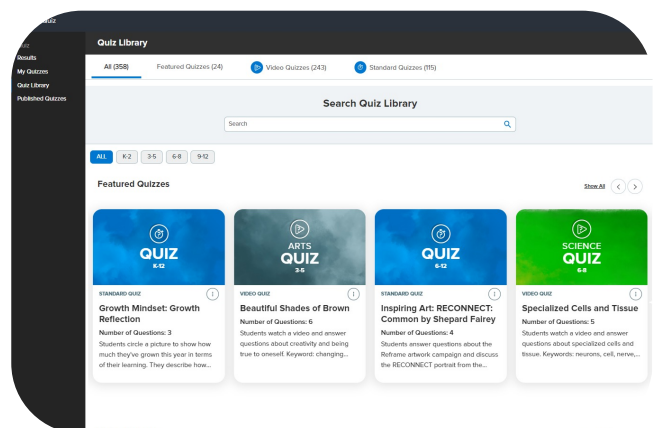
Quiz

Quiz
Results
My Quizzes
Quiz Library
Published Quizzes

Quiz Library

All (358)
Featured Quizzes (24)
Video Quizzes (243)
Standard Quizzes (115)

Search Quiz Library

Search

ALL
K-2
3-5
6-8
9-12

Featured Quizzes

Show All

QUIZ
K-12

STANDARD QUIZ
Growth Mindset: Growth Reflection
Number of Questions: 3
Students circle a picture to show how much they've grown this year in terms of their learning. They describe how...

ARTS
QUIZ
3-5

VIDEO QUIZ
Beautiful Shades of Brown
Number of Questions: 6
Students watch a video and answer questions about creativity and being true to oneself. Keyword: changing...

QUIZ
6-12

STANDARD QUIZ
Inspiring Art: RECONNECT: Common by Shepard Fairey
Number of Questions: 4
Students answer questions about the Reframe artwork campaign and discuss the RECONNECT portrait from the...

SCIENCE
QUIZ
6-8

VIDEO QUIZ
Specialized Cells and Tissue
Number of Questions: 5
Students watch a video and answer questions about specialized cells and tissue. Keywords: neurons, cell, nerve,...